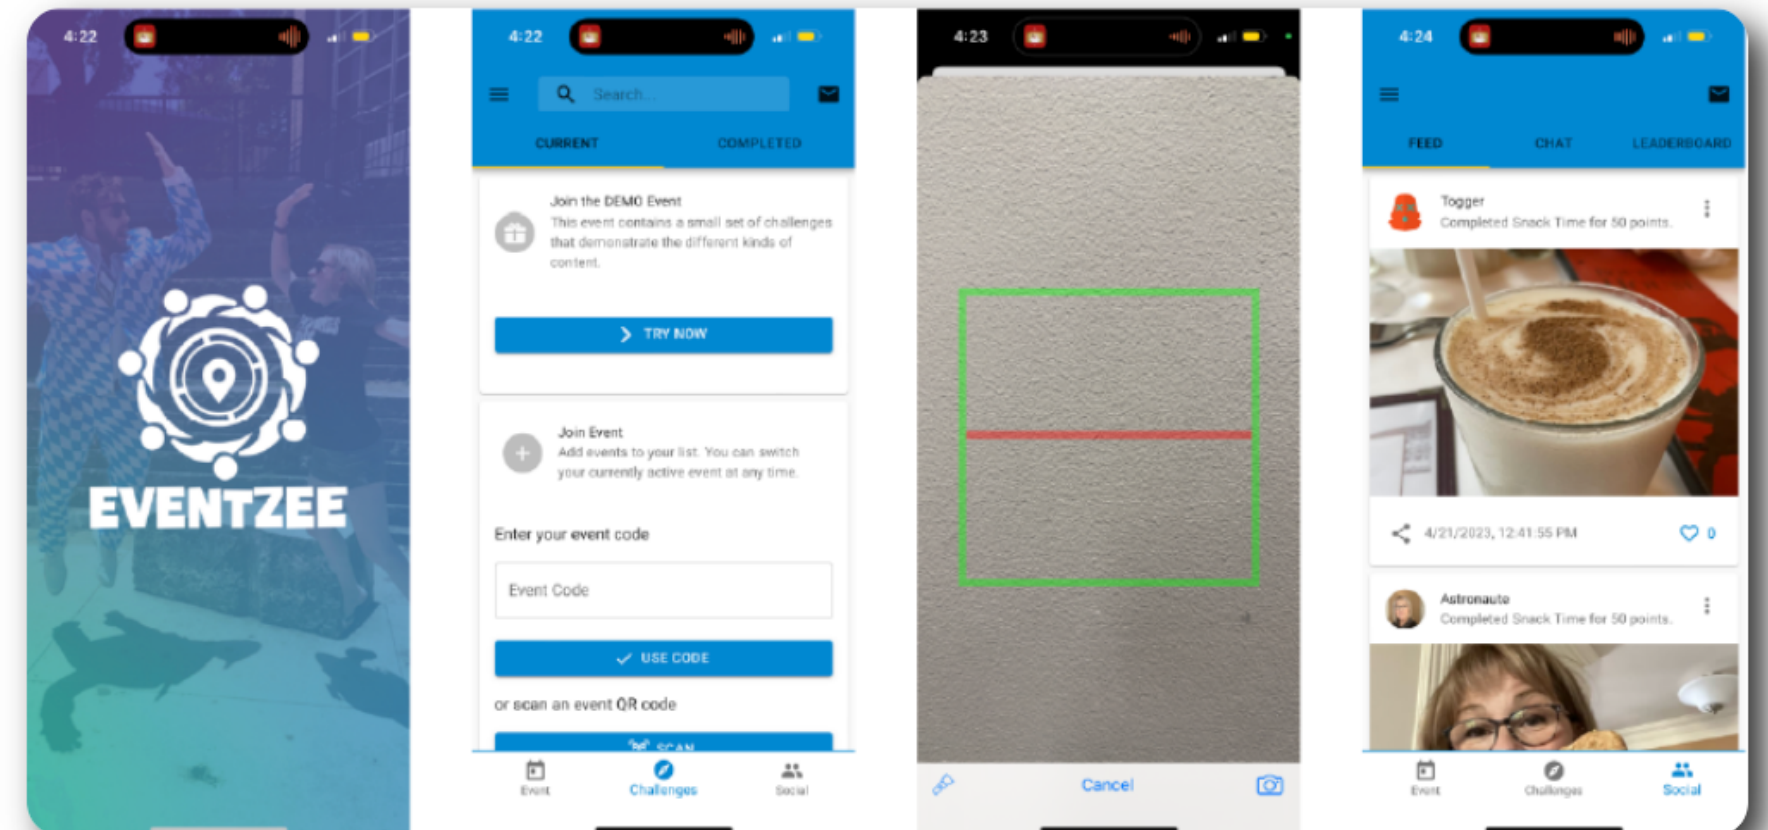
4:22

EVENTZEE

4:22

Search...

CURRENT

COMPLETED

Join the DEMO Event
This event contains a small set of challenges that demonstrate the different kinds of content.

TRY NOW

Join Event
Add events to your list. You can switch your currently active event at any time.

Enter your event code

Event Code

USE CODE

or scan an event QR code

SCAN

Event

Challenges

Social

4:23

Cancel

4:24

FEED

CHAT

LEADERBOARD

Togger
Completed Snack Time for 50 points.

4/21/2023, 12:41:55 PM

0

Astronaute
Completed Snack Time for 50 points.

Event

Challenges

Social